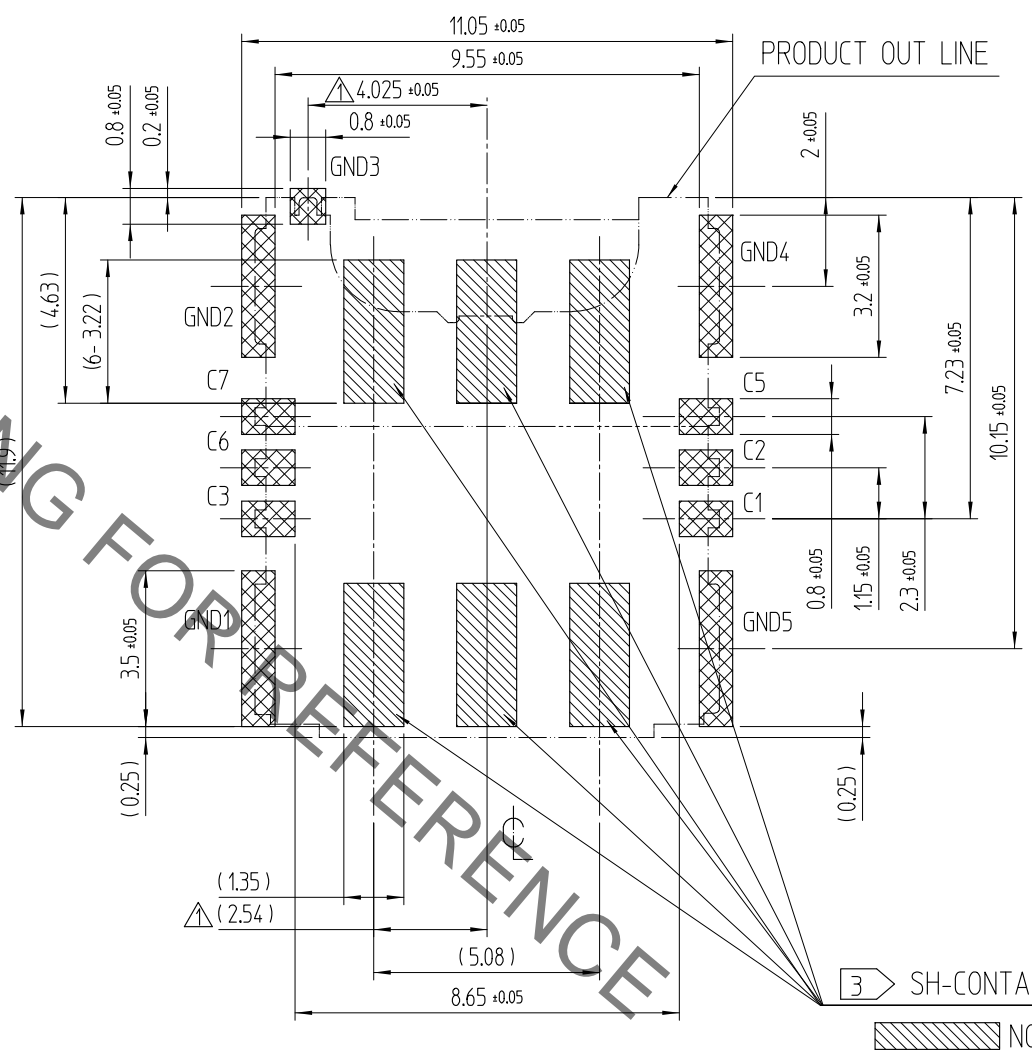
11.05 ±0.05
9.55 ±0.05
PRODUCT OUT LINE
1 4.025 ±0.05
0.8 ±0.05
0.8 ±0.05
0.2 ±0.05
2 ±0.05
GND3
GND4
(4.63)
(6-3.22)
GND2
3.2 ±0.05
7.23 ±0.05
10.15 ±0.05
C7
C5
C6
C2
C3
C1
(4.9)
0.8 ±0.05
1.15 ±0.05
2.3 ±0.05
GND1
GND5
3.5 ±0.05
(0.25)
(0.25)
CL
(1.35)
1 (2.54)
(5.08)
8.65 ±0.05
3 SH-CONTA
NC
NG FOR REFERENCE